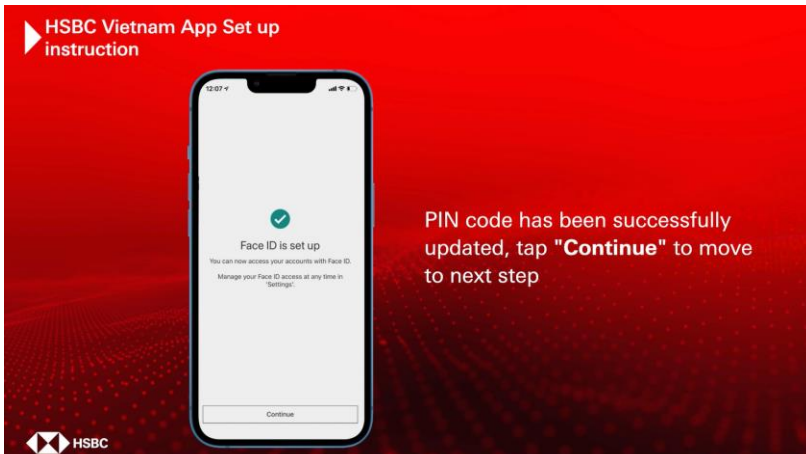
HSBC Vietnam App Set up instruction

12:07

Face ID is set up

You can now access your accounts with Face ID.

Manage your Face ID access at any time in 'Settings'.

Continue

PIN code has been successfully updated, tap **"Continue"** to move to next step

HSBC